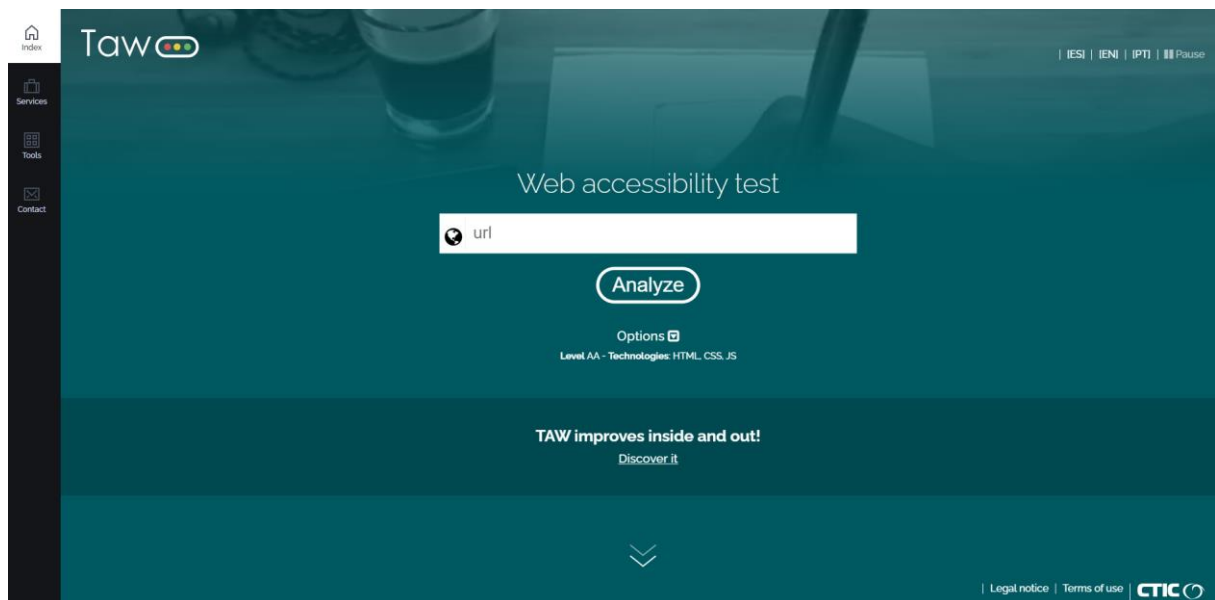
Index

Services

Tools

Contact

Taw

| [ES] | [EN] | [PT] | Pause

Web accessibility test

url

Analyze

Options

Level AA - Technologies: HTML, CSS, JS

TAW improves inside and out!

Discover it

| Legal notice | Terms of use | CTIC